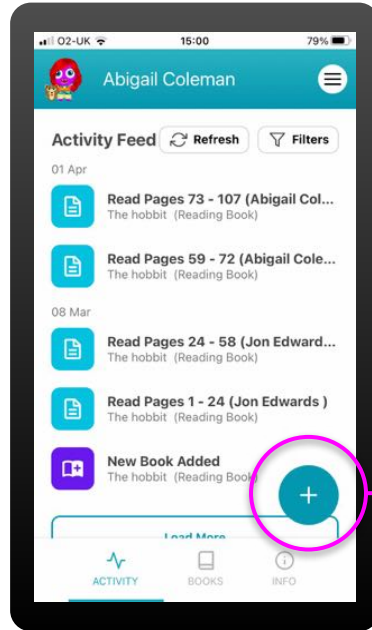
O2-UK 15:00 79%

Abigail Coleman

Activity Feed Refresh Filters

01 Apr

Read Pages 73 - 107 (Abigail Col...
The hobbit (Reading Book)

Read Pages 59 - 72 (Abigail Cole...
The hobbit (Reading Book)

08 Mar

Read Pages 24 - 58 (Jon Edward...
The hobbit (Reading Book)

Read Pages 1 - 24 (Jon Edwards )
The hobbit (Reading Book)

New Book Added
The hobbit (Reading Book

+

Load More

ACTIVITY BOOKS INFO